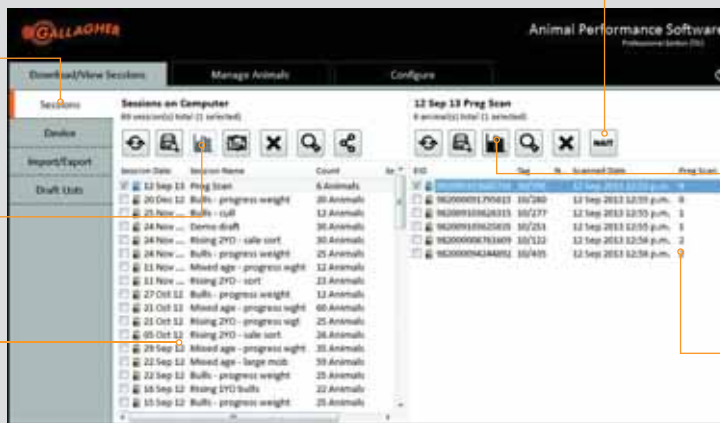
GALLAGHER

Animal Performance Software
Professional Edition (TU)

Download/View Sessions
Manage Animals
Configure

Sessions
Device
Import/Export
Draft Lists

Sessions on Computer
89 session(s) total (1 selected)

| Session Date | Session Name | Count |
|---|---|---|
| 12 Sep 13 | Preg Scan | 6 Animals |
| 20 Dec 12 | Bulls - progress weight | 30 Animals |
| 25 Nov ... | Bulls - cull | 12 Animals |
| 24 Nov ... | Demo draft | 30 Animals |
| 24 Nov ... | Rising 2YO - sale sort | 30 Animals |
| 24 Nov ... | Bulls - progress weight | 25 Animals |
| 11 Nov ... | Mixed age - progress wght | 12 Animals |
| 11 Nov ... | Rising 2YO - sort | 23 Animals |
| 27 Oct 12 | Bulls - progress weight | 12 Animals |
| 21 Oct 12 | Mixed age - progress wght | 60 Animals |
| 21 Oct 12 | Rising 2YO - progress wgt | 25 Animals |
| 05 Oct 12 | Rising 2YO - sale sort | 26 Animals |
| 29 Sep 12 | Mixed age - progress wght | 30 Animals |
| 22 Sep 12 | Mixed age - large mob | 59 Animals |
| 22 Sep 12 | Bulls - progress weight | 25 Animals |
| 16 Sep 12 | Rising 1YO bulls | 22 Animals |
| 15 Sep 12 | Bulls - progress weight | 12 Animals |

12 Sep 13 Preg Scan
6 animal(s) total (1 selected)

WAIT

| EID | Tag | Scanned Date | Preg Scan |
|---|---|---|---|
| 982000001676... | 10/390 | 12 Sep 2013 12:53 p.m. | 0 |
| 982000001795613 | 10/280 | 12 Sep 2013 12:55 p.m. | 0 |
| 982009106626315 | 10/277 | 12 Sep 2013 12:55 p.m. | 1 |
| 982009106625635 | 10/251 | 12 Sep 2013 12:55 p.m. | 0 |
| 982000006761609 | 10/122 | 12 Sep 2013 12:56 p.m. | 2 |
| 982000094244892 | 10/405 | 12 Sep 2013 12:56 p.m. | 1 |